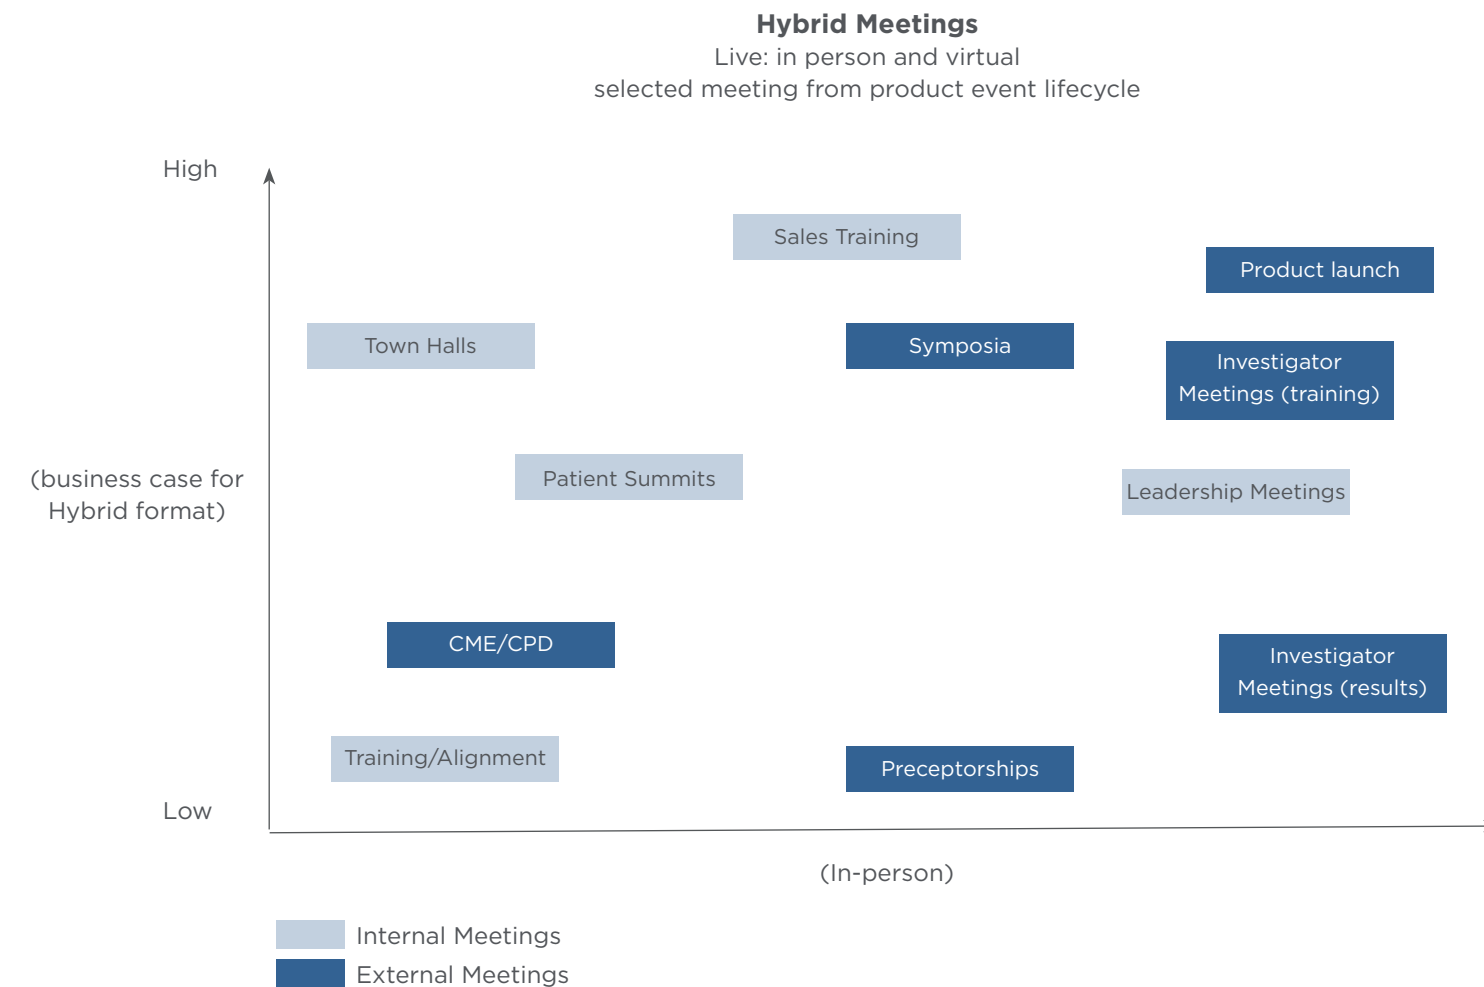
Hybrid Meetings
Live: in person and virtual
selected meeting from product event lifecycle

High

(business case for Hybrid format)

Low

Sales Training

Product launch

Town Halls

Symposia

Investigator Meetings (training)

Patient Summits

Leadership Meetings

CME/CPD

Investigator Meetings (results)

Training/Alignment

Preceptorships

(In-person)

Internal Meetings
External Meetings